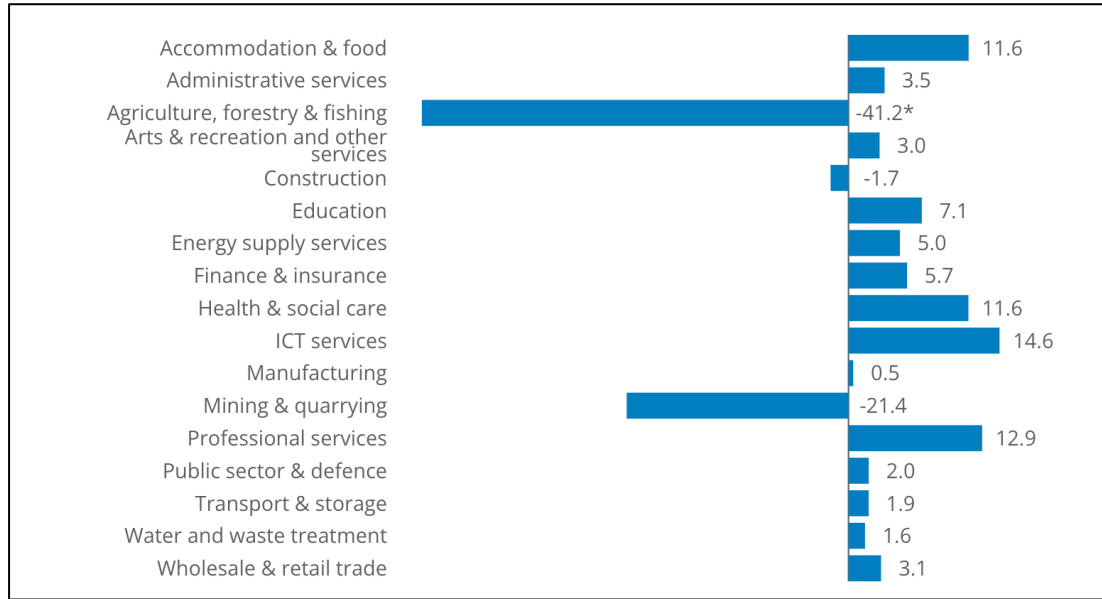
| | |
|---|---|
| Accommodation & food | 11.6 |
| Administrative services | 3.5 |
| Agriculture, forestry & fishing | -41.2* |
| Arts & recreation and other services | 3.0 |
| Construction | -1.7 |
| Education | 7.1 |
| Energy supply services | 5.0 |
| Finance & insurance | 5.7 |
| Health & social care | 11.6 |
| ICT services | 14.6 |
| Manufacturing | 0.5 |
| Mining & quarrying | -21.4 |
| Professional services | 12.9 |
| Public sector & defence | 2.0 |
| Transport & storage | 1.9 |
| Water and waste treatment | 1.6 |
| Wholesale & retail trade | 3.1 |